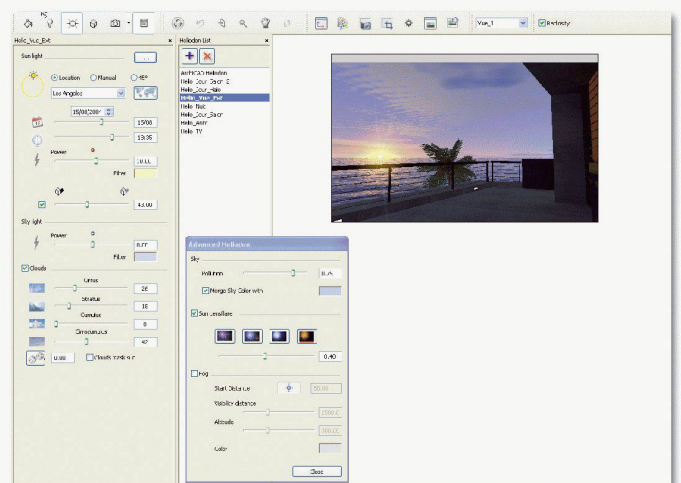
View_1
Radiosity

Helio_Vue_Ext
Sun light
Location
Manual
Los Angeles
15/08/2007
15/08
13:35
Power
Filter
43.00
Sky light
Power
Filter
Clouds
Cirrus
26
Stratus
16
Cumulus
0
Cirrocumulus
42
Clouds Visible

Heliodon List
ArchiCAD Heliodon
Helio_Cour_Soir_2
Helio_Cour_Midi
Helio_Vue_Ext
Helio_Nuit
Helio_Cour_Soir
Helio_Amb
Helio_TV

Advanced Heliodon
Sky
Pollution
Merge Sky Color with
Sun Lens flare
0.40
Fog
Start Distance
Visibility distance
Altitude
Color
Close